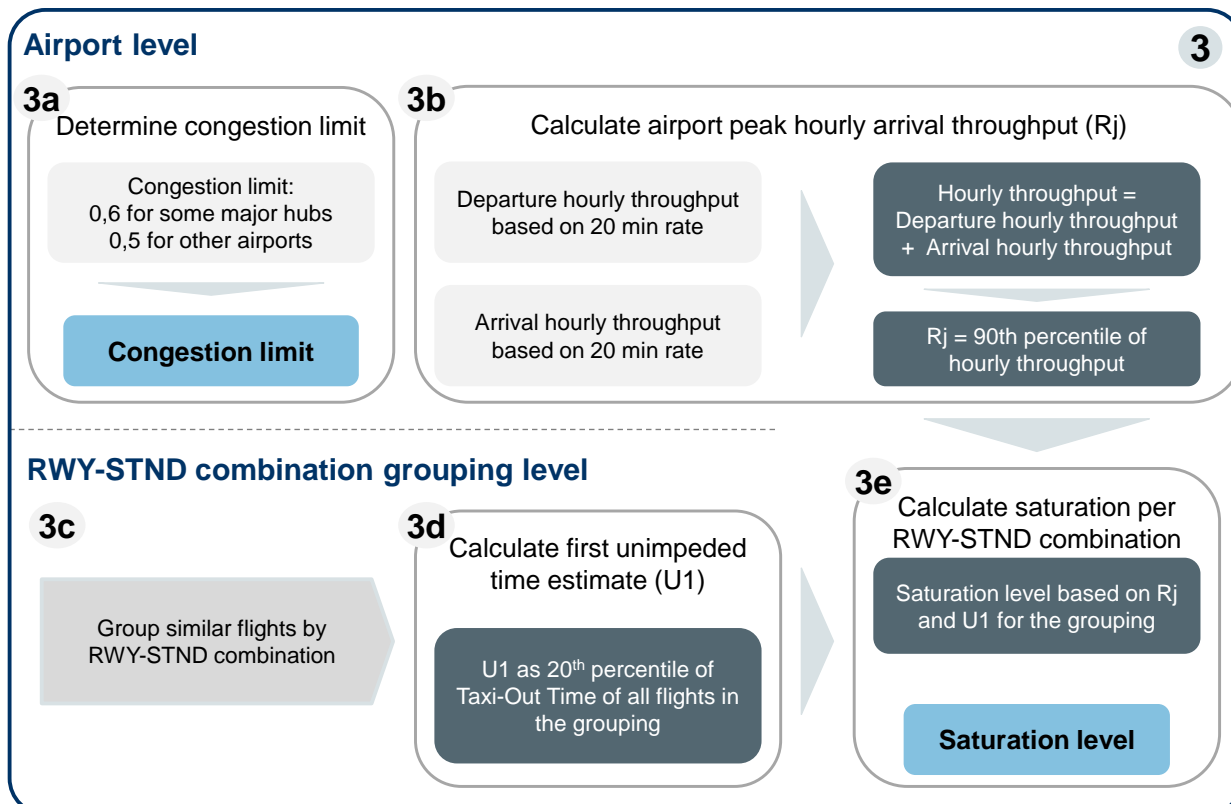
Airport level

3

3a
Determine congestion limit

Congestion limit:
0,6 for some major hubs
0,5 for other airports

Congestion limit

3b
Calculate airport peak hourly arrival throughput (Rj)

Departure hourly throughput based on 20 min rate

Arrival hourly throughput based on 20 min rate

Hourly throughput = Departure hourly throughput + Arrival hourly throughput

Rj = 90th percentile of hourly throughput

RWY-STND combination grouping level

3c

Group similar flights by RWY-STND combination

3d
Calculate first unimpeded time estimate (U1)

U1 as 20$^{th}$ percentile of Taxi-Out Time of all flights in the grouping

3e
Calculate saturation per RWY-STND combination

Saturation level based on Rj and U1 for the grouping

Saturation level